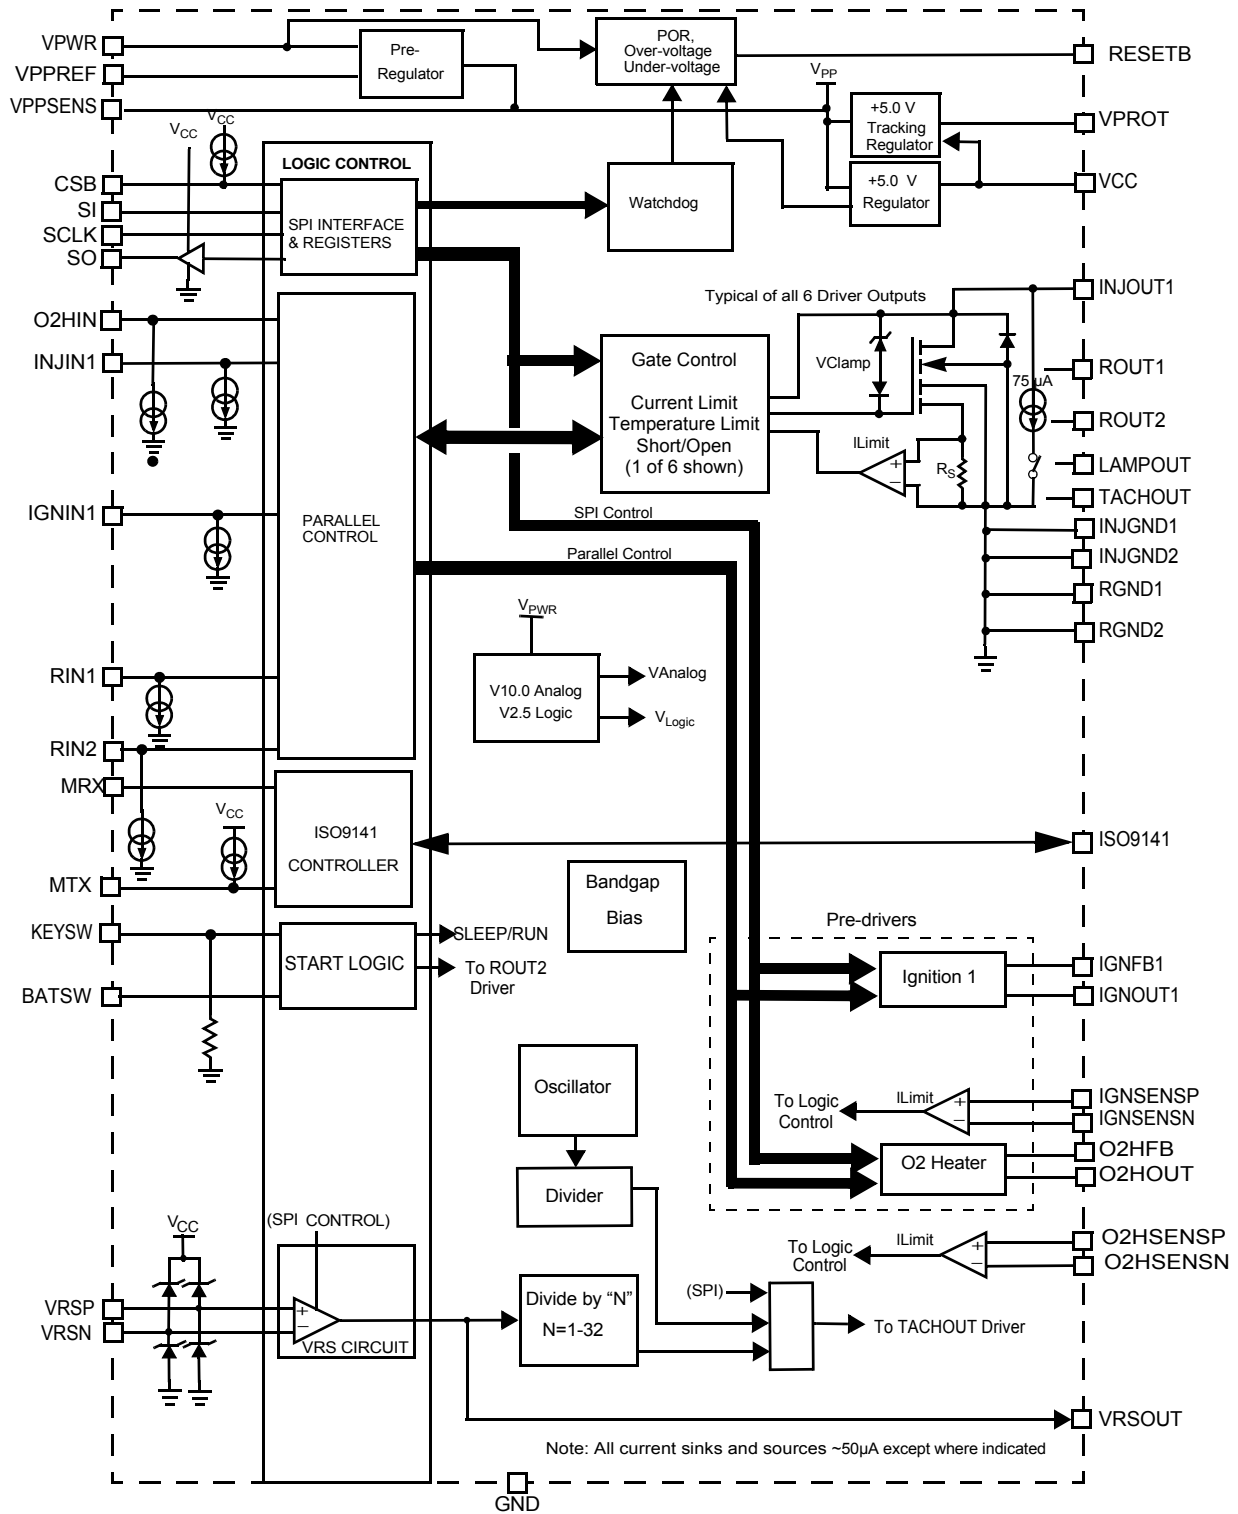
VPWR
VPPREF
VPPSENS
Pre-Regulator
POR, Over-voltage Under-voltage
RESETB
$V_{PP}$
+5.0 V Tracking Regulator
VPROT
+5.0 V Regulator
VCC
$V_{CC}$
$V_{CC}$
LOGIC CONTROL
CSB
SI
SCLK
SO
SPI INTERFACE & REGISTERS
Watchdog
Typical of all 6 Driver Outputs
INJOUT1
O2HIN
INJIN1
PARALLEL CONTROL
Gate Control
Current Limit
Temperature Limit
Short/Open
(1 of 6 shown)
VClamp
75 µA
ROUT1
ROUT2
ILimit
$R_S$
LAMPOUT
TACHOUT
IGNIN1
SPI Control
INJGND1
Parallel Control
INJGND2
RGND1
RGND2
$V_{PWR}$
V10.0 Analog
V2.5 Logic
VAnalog
$V_{Logic}$
RIN1
RIN2
MRX
$V_{CC}$
ISO9141
CONTROLLER
ISO9141
MTX
Bandgap
Bias
Pre-drivers
KEYSW
START LOGIC
SLEEP/RUN
To ROUT2 Driver
BATSW
Ignition 1
IGNFB1
IGNOUT1
Oscillator
To Logic Control
ILimit
IGNSENSP
IGNSENSN
O2HFB
O2 Heater
O2HOUT
Divider
$V_{CC}$
(SPI CONTROL)
To Logic Control
ILimit
O2HSENSP
O2HSENSN
(SPI)
VRSP
VRSN
VRS CIRCUIT
Divide by "N"
N=1-32
To TACHOUT Driver
VRSOUT
Note: All current sinks and sources ~50µA except where indicated
GND